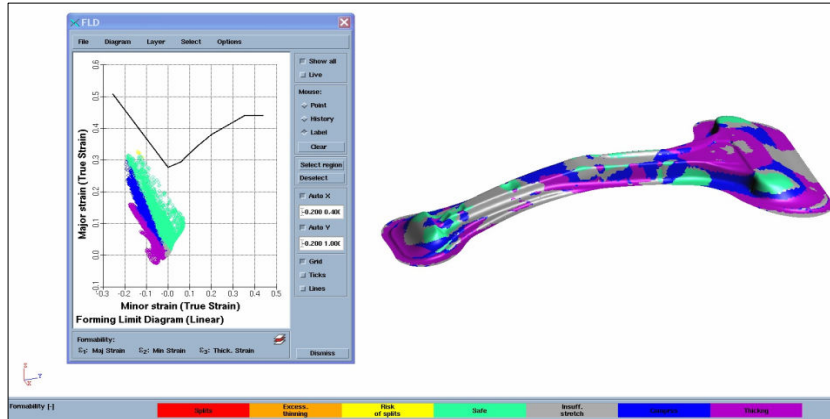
FLD

File Diagram Layer Select Options

Show all
Live
Mouse:
Point
History
Label
Clear
Select region
Deselect
Auto X
-0.200 0.400
Auto Y
-0.200 1.000
Grid
Ticks
Lines

0.6
0.5
0.4
0.3
0.2
0.1
0.0
-0.1
-0.3 -0.2 -0.1 -0.0 0.1 0.2 0.3 0.4 0.5

Major strain (True Strain)
Minor strain (True Strain)
Forming Limit Diagram (Linear)

Formability:
$\varepsilon_1$: Maj Strain $\varepsilon_2$: Min Strain $\varepsilon_3$: Thick. Strain

Dismiss

Formability [-]

| Splits | Excess. thinning | Risk of splits | Safe | Insuff. stretch | Wrinkles | Thicking |
|---|---|---|---|---|---|---|